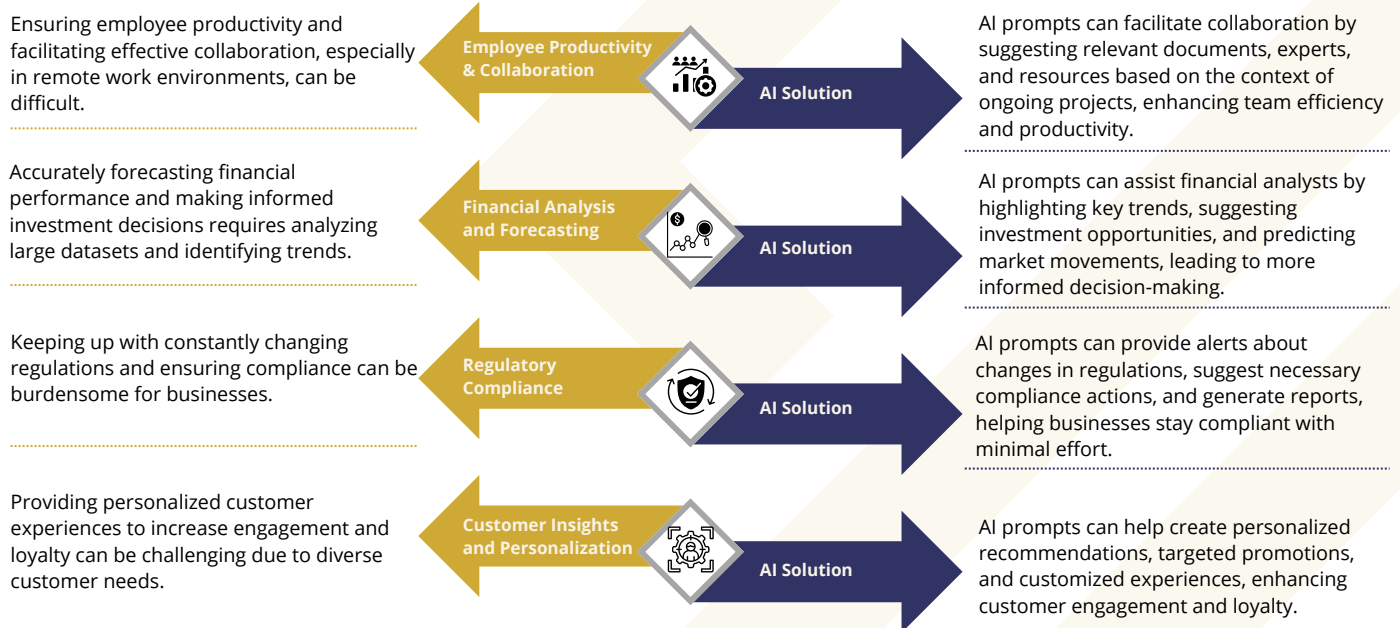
Ensuring employee productivity and facilitating effective collaboration, especially in remote work environments, can be difficult.

Employee Productivity & Collaboration

AI Solution

AI prompts can facilitate collaboration by suggesting relevant documents, experts, and resources based on the context of ongoing projects, enhancing team efficiency and productivity.

Accurately forecasting financial performance and making informed investment decisions requires analyzing large datasets and identifying trends.

Financial Analysis and Forecasting

AI Solution

AI prompts can assist financial analysts by highlighting key trends, suggesting investment opportunities, and predicting market movements, leading to more informed decision-making.

Keeping up with constantly changing regulations and ensuring compliance can be burdensome for businesses.

Regulatory Compliance

AI Solution

AI prompts can provide alerts about changes in regulations, suggest necessary compliance actions, and generate reports, helping businesses stay compliant with minimal effort.

Providing personalized customer experiences to increase engagement and loyalty can be challenging due to diverse customer needs.

Customer Insights and Personalization

AI Solution

AI prompts can help create personalized recommendations, targeted promotions, and customized experiences, enhancing customer engagement and loyalty.